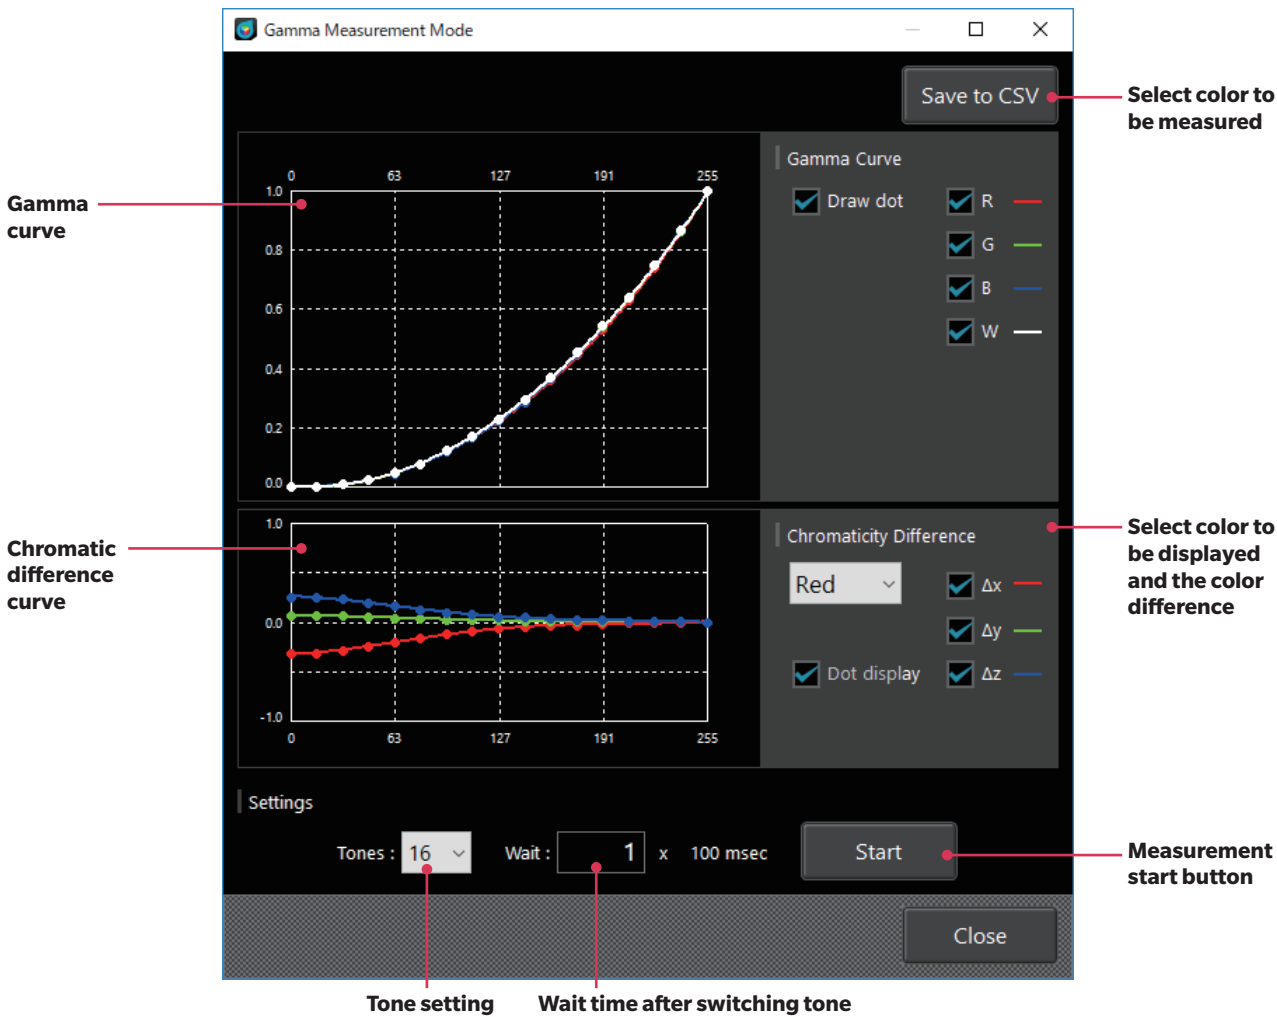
Gamma Measurement Mode

Save to CSV

Select color to be measured

Gamma curve

Gamma Curve

Draw dot

R

G

B

W

0 63 127 191 255

1.0 0.8 0.6 0.4 0.2 0.0

Chromatic difference curve

Chromaticity Difference

Red

Δx

Δy

Dot display

Δz

Select color to be displayed and the color difference

1.0 0.0 -1.0

0 63 127 191 255

Settings

Tones : 16

Wait : 1 x 100 msec

Start

Measurement start button

Close

Tone setting

Wait time after switching tone